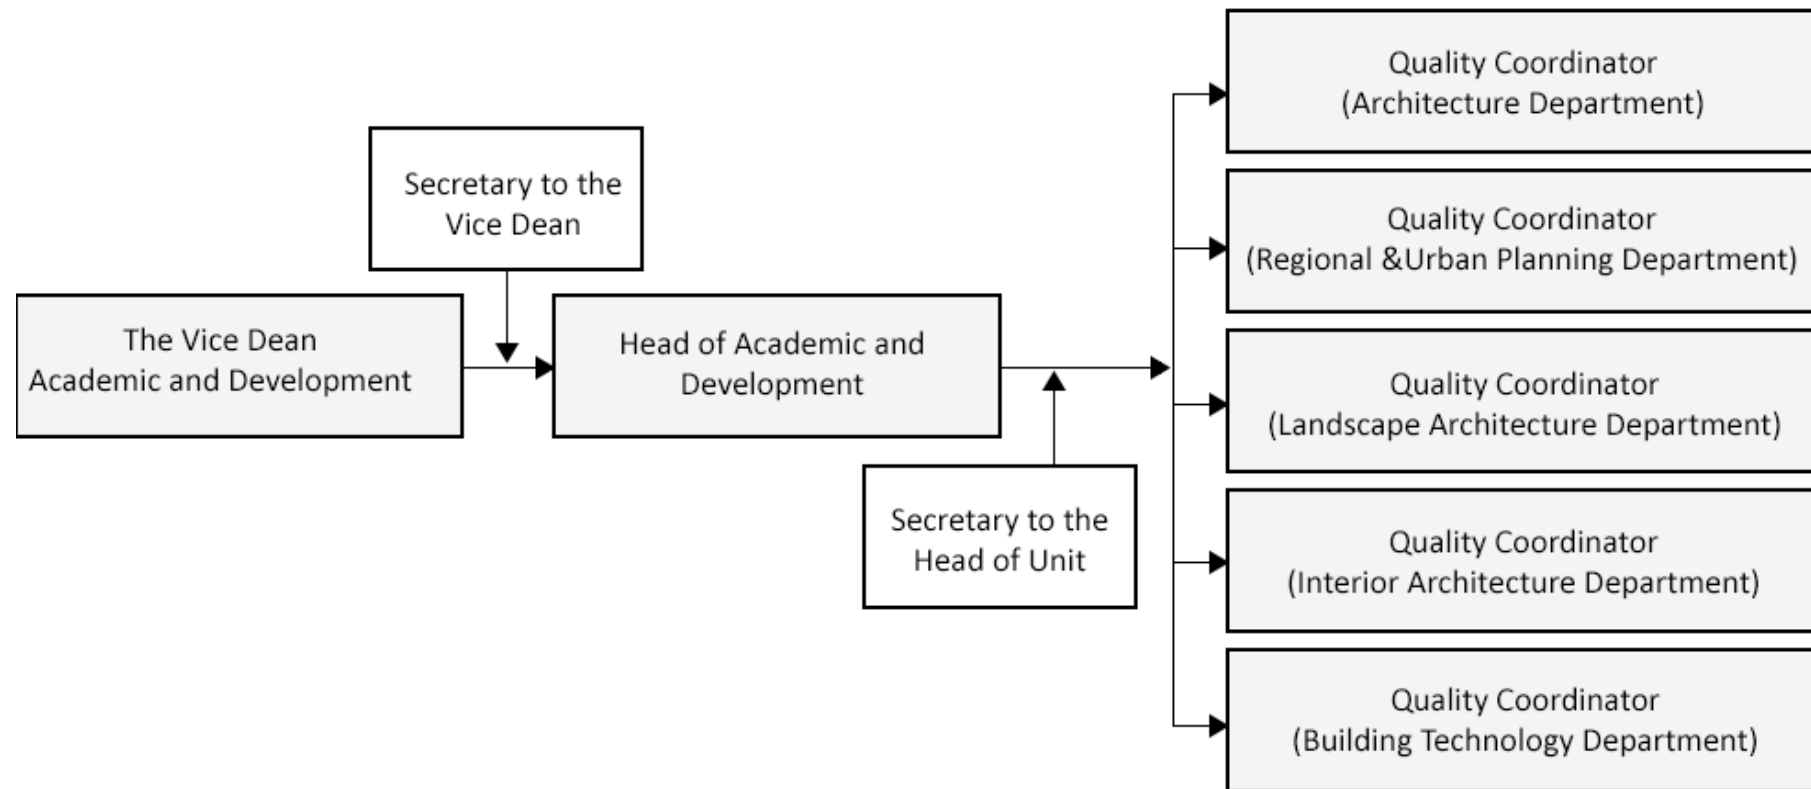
Secretary to the Vice Dean

The Vice Dean Academic and Development

Head of Academic and Development

Secretary to the Head of Unit

Quality Coordinator (Architecture Department)

Quality Coordinator (Regional &Urban Planning Department)

Quality Coordinator (Landscape Architecture Department)

Quality Coordinator (Interior Architecture Department)

Quality Coordinator (Building Technology Department)